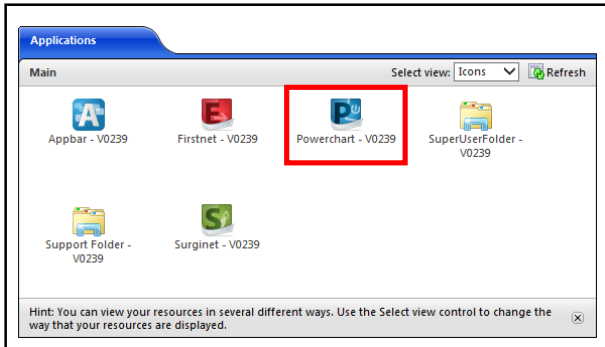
Applications

Main

Select view: Icons

Refresh

A
Appbar - V0239

F
Firstnet - V0239

P
Powerchart - V0239

SuperUserFolder - V0239

Support Folder - V0239

S
Surginet - V0239

Hint: You can view your resources in several different ways. Use the Select view control to change the way that your resources are displayed.